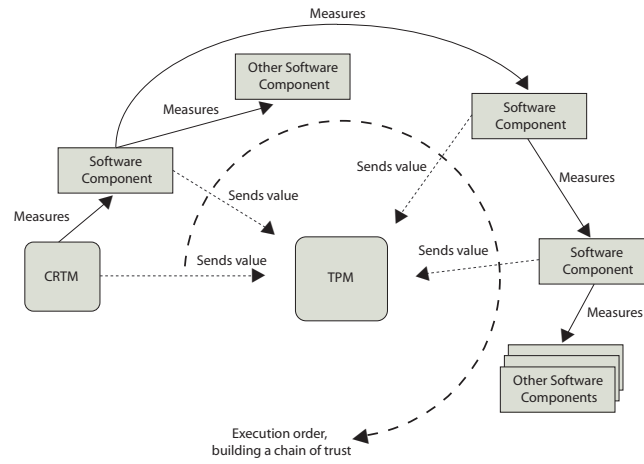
Measures

Other Software Component

Measures

Software Component

Sends value

Software Component

Sends value

Measures

Measures

CRTM

Sends value

TPM

Sends value

Software Component

Measures

Other Software Components

Execution order, building a chain of trust